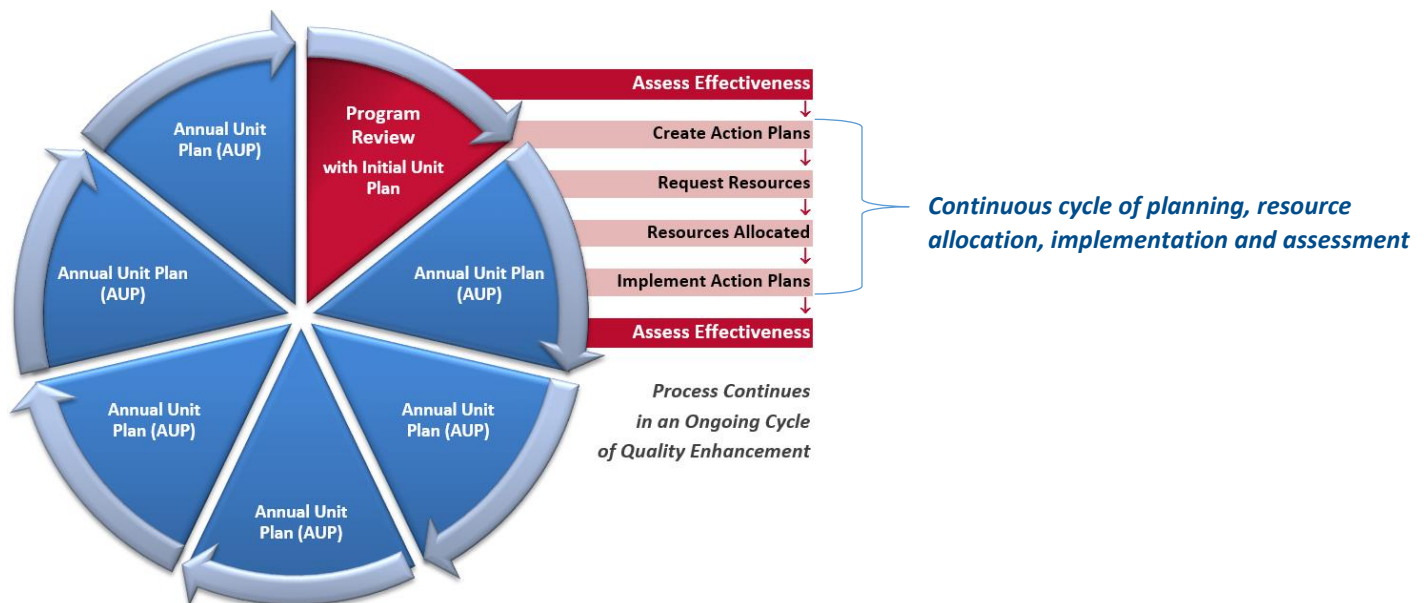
Program Review with Initial Unit Plan

Annual Unit Plan (AUP)

Annual Unit Plan (AUP)

Annual Unit Plan (AUP)

Annual Unit Plan (AUP)

Annual Unit Plan (AUP)

Annual Unit Plan (AUP)

Assess Effectiveness
↓
Create Action Plans
↓
Request Resources
↓
Resources Allocated
↓
Implement Action Plans
↓
Assess Effectiveness

Continuous cycle of planning, resource allocation, implementation and assessment

Process Continues in an Ongoing Cycle of Quality Enhancement